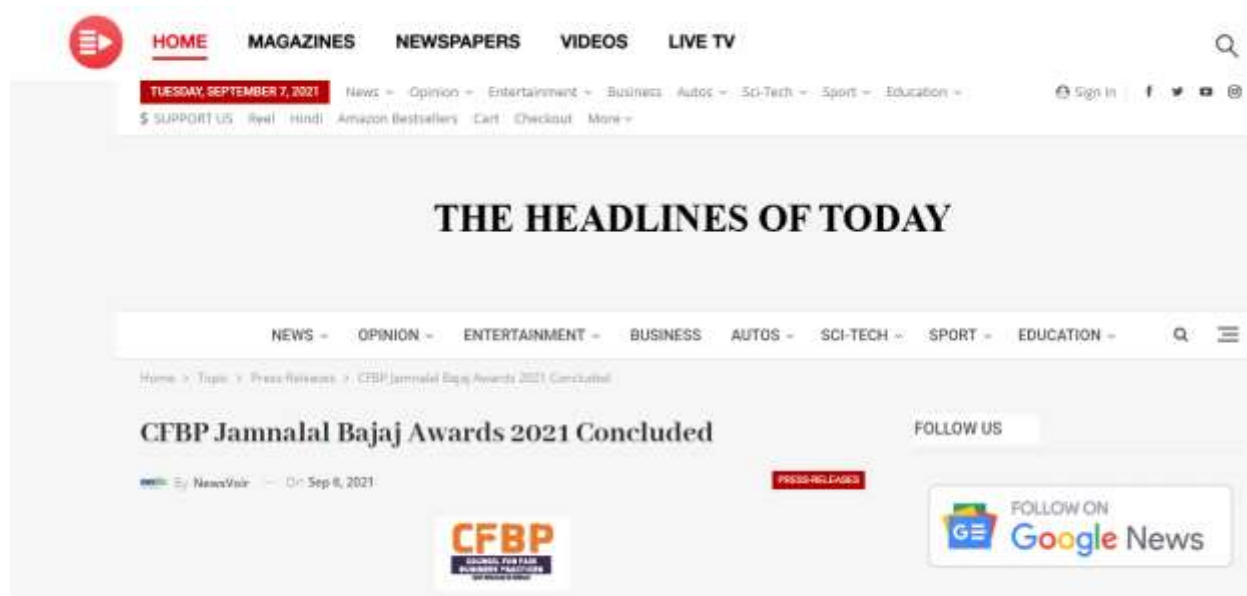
HOME MAGAZINES NEWSPAPERS VIDEOS LIVE TV

TUESDAY, SEPTEMBER 7, 2021 News Opinion Entertainment Business Autos Sci-Tech Sport Education Sign in

$ SUPPORT US Reel Hindi Amazon Bestsellers Cart Checkout More

THE HEADLINES OF TODAY

NEWS OPINION ENTERTAINMENT BUSINESS AUTOS SCI-TECH SPORT EDUCATION

Home > Topic > Press Releases > CFBP Jamnalal Bajaj Awards 2021 Concluded

CFBP Jamnalal Bajaj Awards 2021 Concluded

By NewsVoir — On Sep 6, 2021

PRESS RELEASES

FOLLOW US

FOLLOW ON Google News

CFBP
COUNCIL FOR FAIR BUSINESS PRACTICES
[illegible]